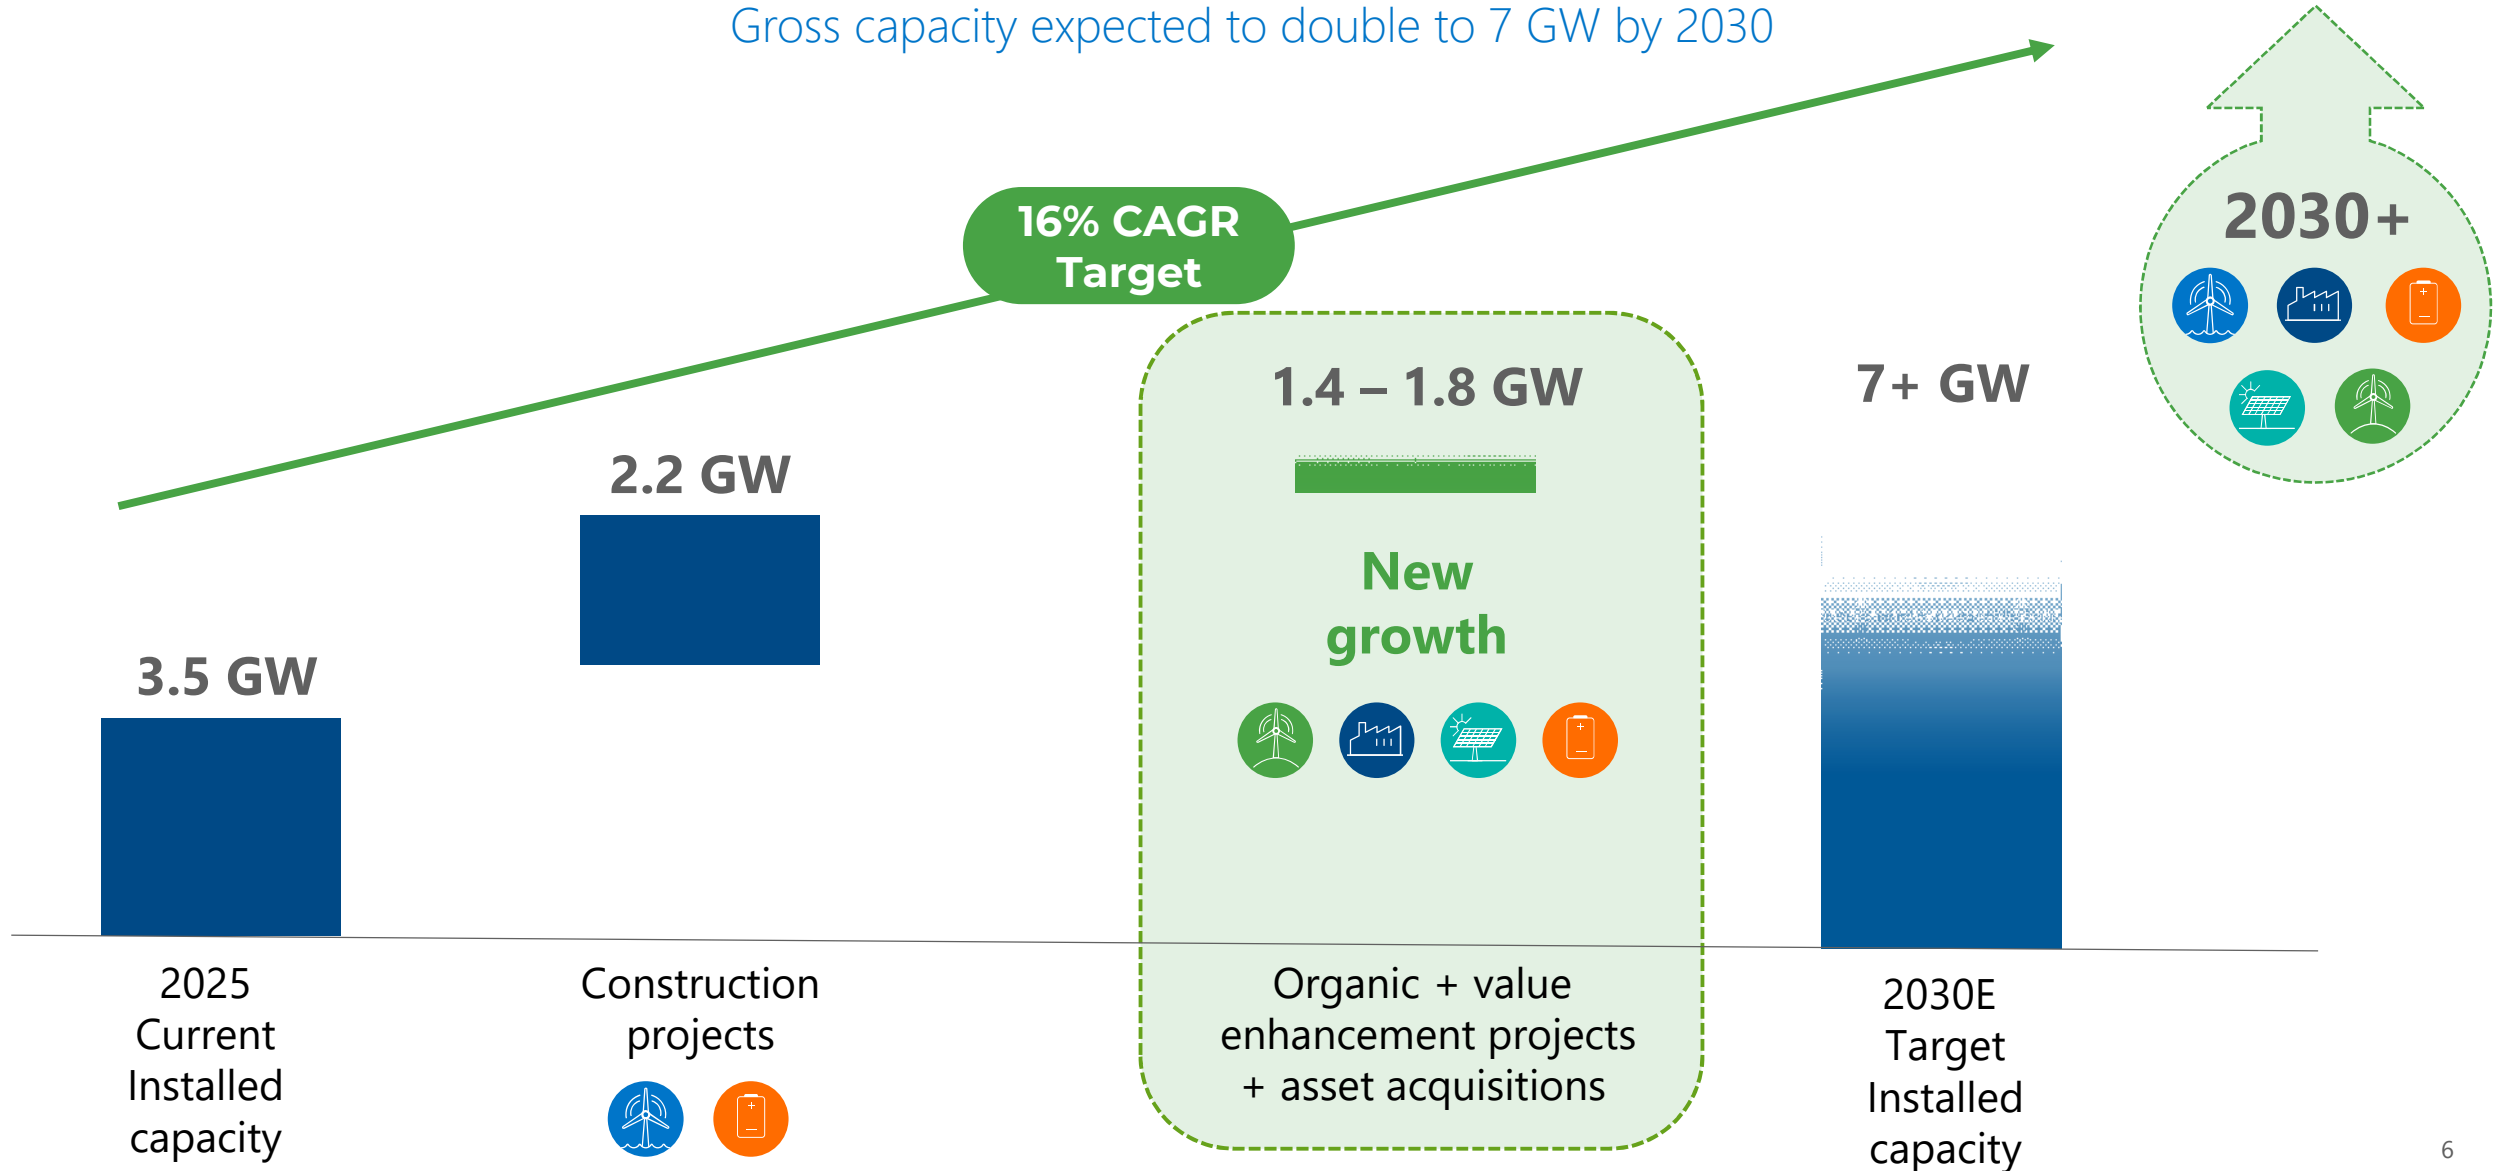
Gross capacity expected to double to 7 GW by 2030

16% CAGR Target

2030+

3.5 GW

2.2 GW

1.4 – 1.8 GW

New growth

7+ GW

2025 Current Installed capacity

Construction projects

Organic + value enhancement projects + asset acquisitions

2030E Target Installed capacity

6